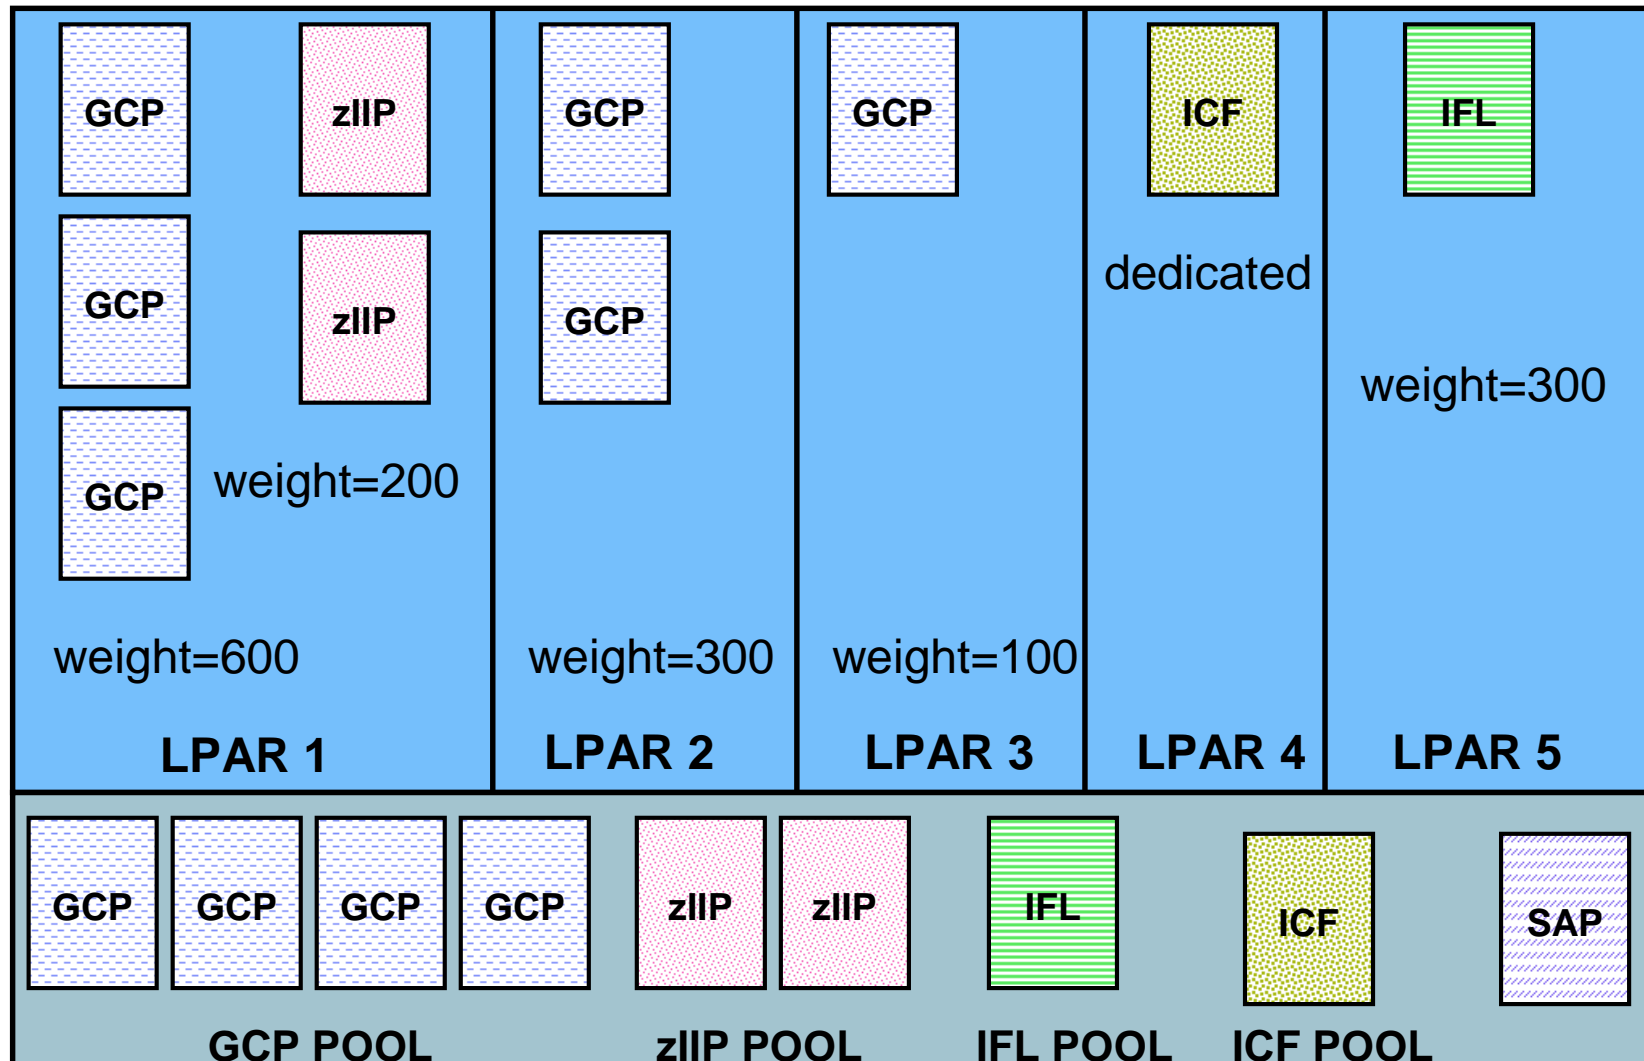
GCP
zIIP
GCP
zIIP
GCP
weight=200
weight=600
LPAR 1

GCP
GCP
weight=300
LPAR 2

GCP
weight=100
LPAR 3

ICF
dedicated
LPAR 4

IFL
weight=300
LPAR 5

GCP GCP GCP GCP
GCP POOL

zIIP zIIP
zIIP POOL

IFL
IFL POOL

ICF
ICF POOL

SAP